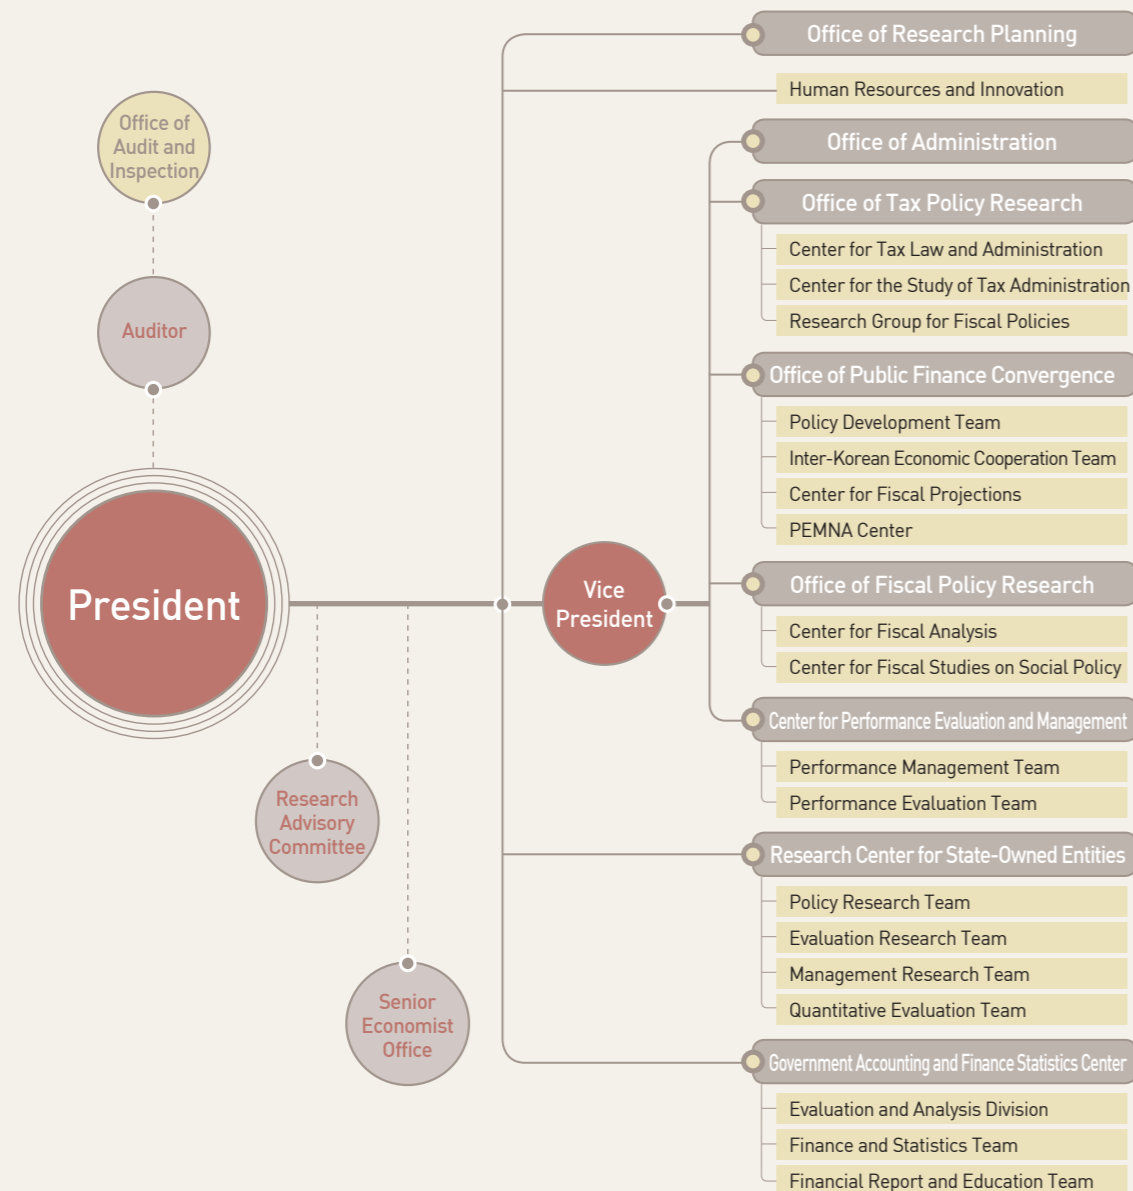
Office of Audit and Inspection

Auditor

President

Research Advisory Committee

Senior Economist Office

Vice President

Office of Research Planning

Human Resources and Innovation

Office of Administration

Office of Tax Policy Research

Center for Tax Law and Administration

Center for the Study of Tax Administration

Research Group for Fiscal Policies

Office of Public Finance Convergence

Policy Development Team

Inter-Korean Economic Cooperation Team

Center for Fiscal Projections

PEMNA Center

Office of Fiscal Policy Research

Center for Fiscal Analysis

Center for Fiscal Studies on Social Policy

Center for Performance Evaluation and Management

Performance Management Team

Performance Evaluation Team

Research Center for State-Owned Entities

Policy Research Team

Evaluation Research Team

Management Research Team

Quantitative Evaluation Team

Government Accounting and Finance Statistics Center

Evaluation and Analysis Division

Finance and Statistics Team

Financial Report and Education Team